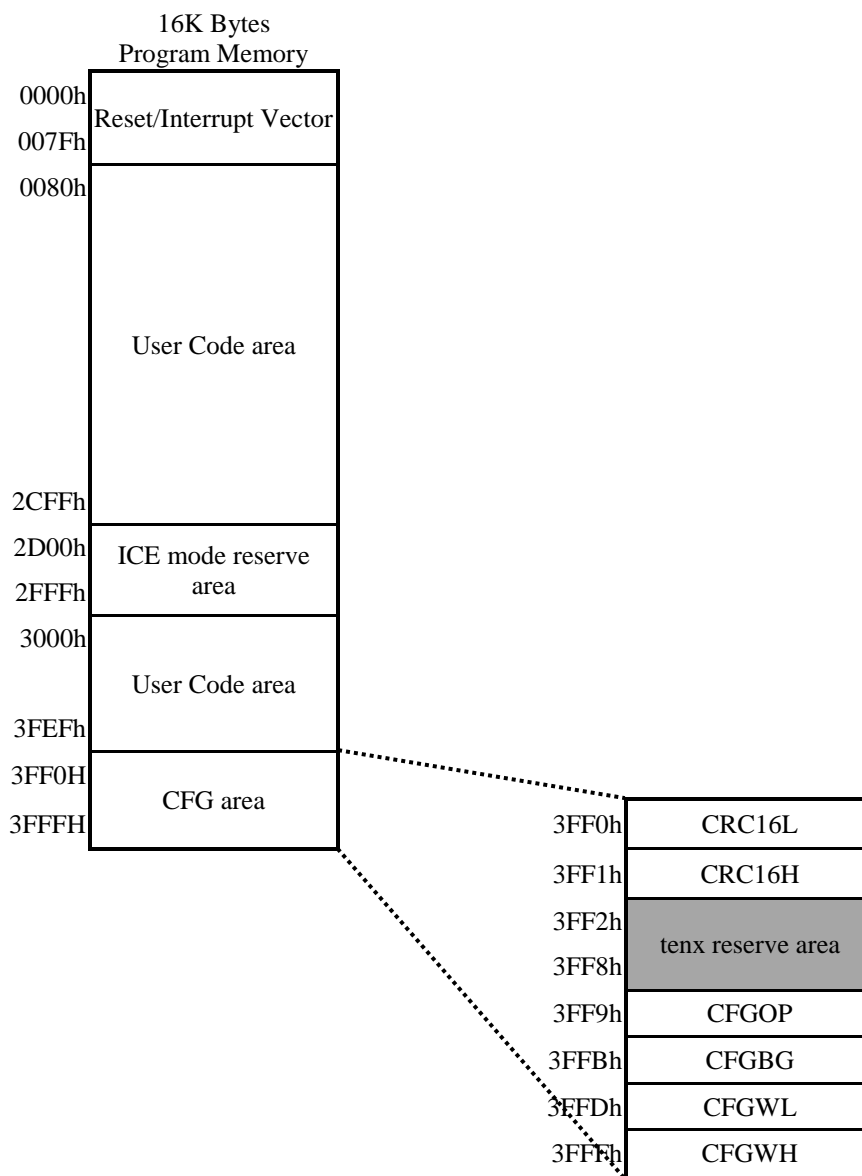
16K Bytes
Program Memory

0000h
007Fh
Reset/Interrupt Vector

0080h
User Code area
2CFFh

2D00h
2FFFh
ICE mode reserve area

3000h
3FEFh
User Code area

3FF0H
3FFFH
CFG area

3FF0h CRC16L
3FF1h CRC16H
3FF2h
3FF8h
tenx reserve area
3FF9h CFGOP
3FFBh CFGBG
3FFDh CFGWL
3FFFh CFGWH